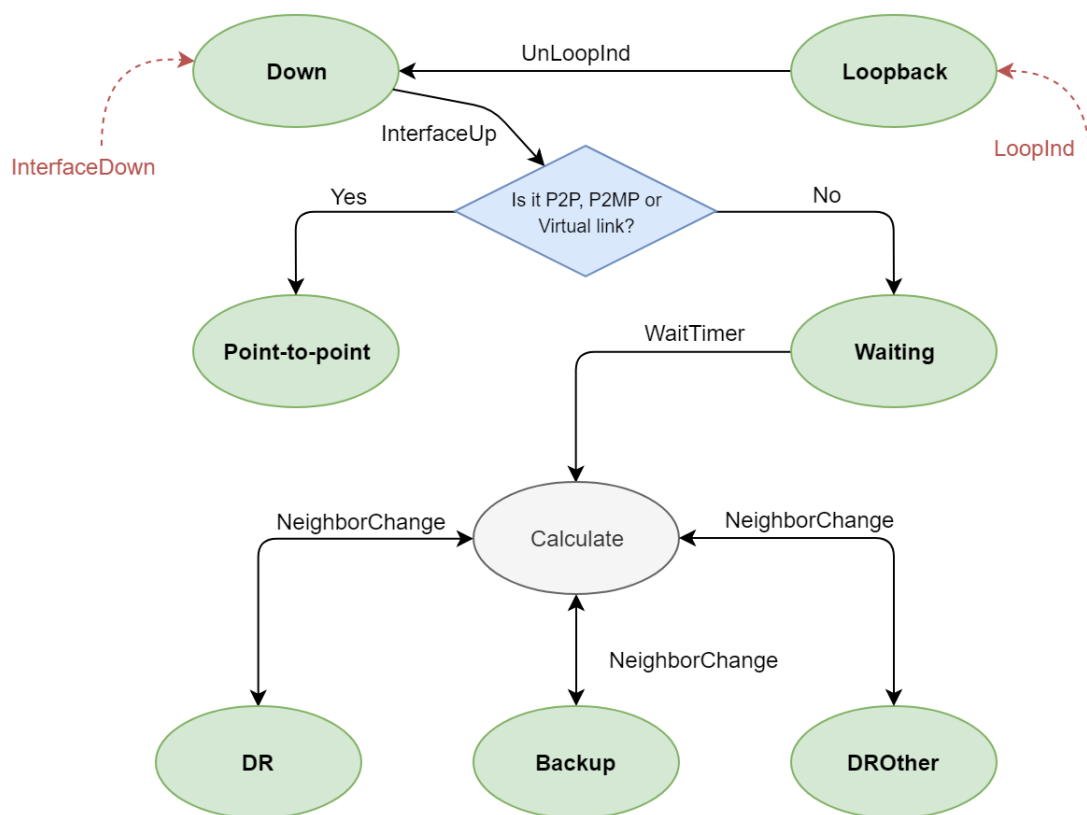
Down

UnLoopInd

Loopback

InterfaceDown

LoopInd

InterfaceUp

Is it P2P, P2MP or Virtual link?

Yes

No

Point-to-point

WaitTimer

Waiting

NeighborChange

Calculate

NeighborChange

NeighborChange

DR

Backup

DROther